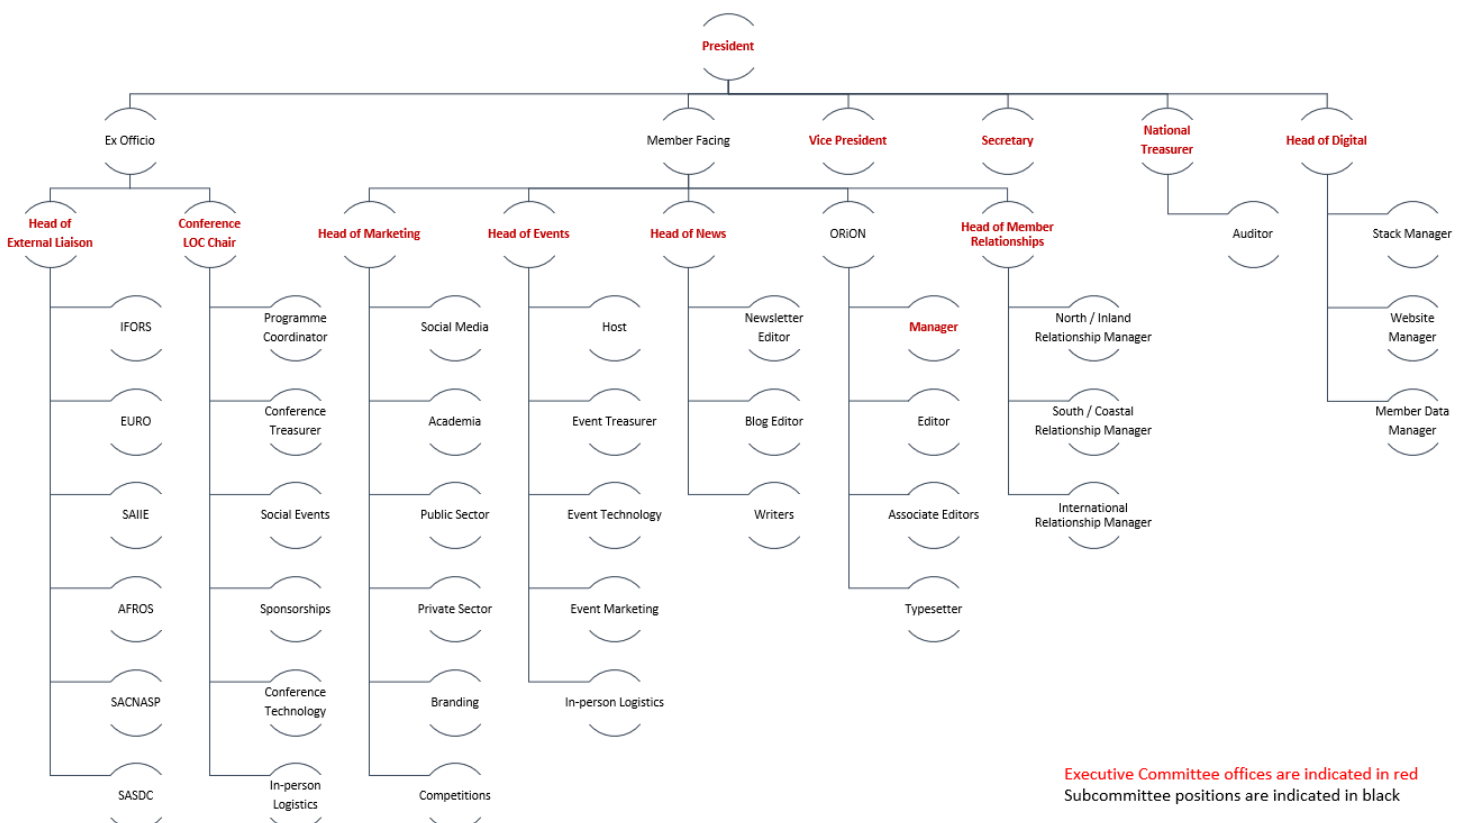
President

Ex Officio

Member Facing

Vice President

Secretary

National Treasurer

Head of Digital

Head of External Liaison

Conference LOC Chair

Head of Marketing

Head of Events

Head of News

ORiON

Head of Member Relationships

Auditor

Stack Manager

IFORS

EURO

SAIIE

AFROS

SACNASP

SASDC

Programme Coordinator

Conference Treasurer

Social Events

Sponsorships

Conference Technology

In-person Logistics

Social Media

Academia

Public Sector

Private Sector

Branding

Competitions

Host

Event Treasurer

Event Technology

Event Marketing

In-person Logistics

Newsletter Editor

Blog Editor

Writers

Manager

Editor

Associate Editors

Typesetter

North / Inland Relationship Manager

South / Coastal Relationship Manager

International Relationship Manager

Website Manager

Member Data Manager

Executive Committee offices are indicated in red
Subcommittee positions are indicated in black